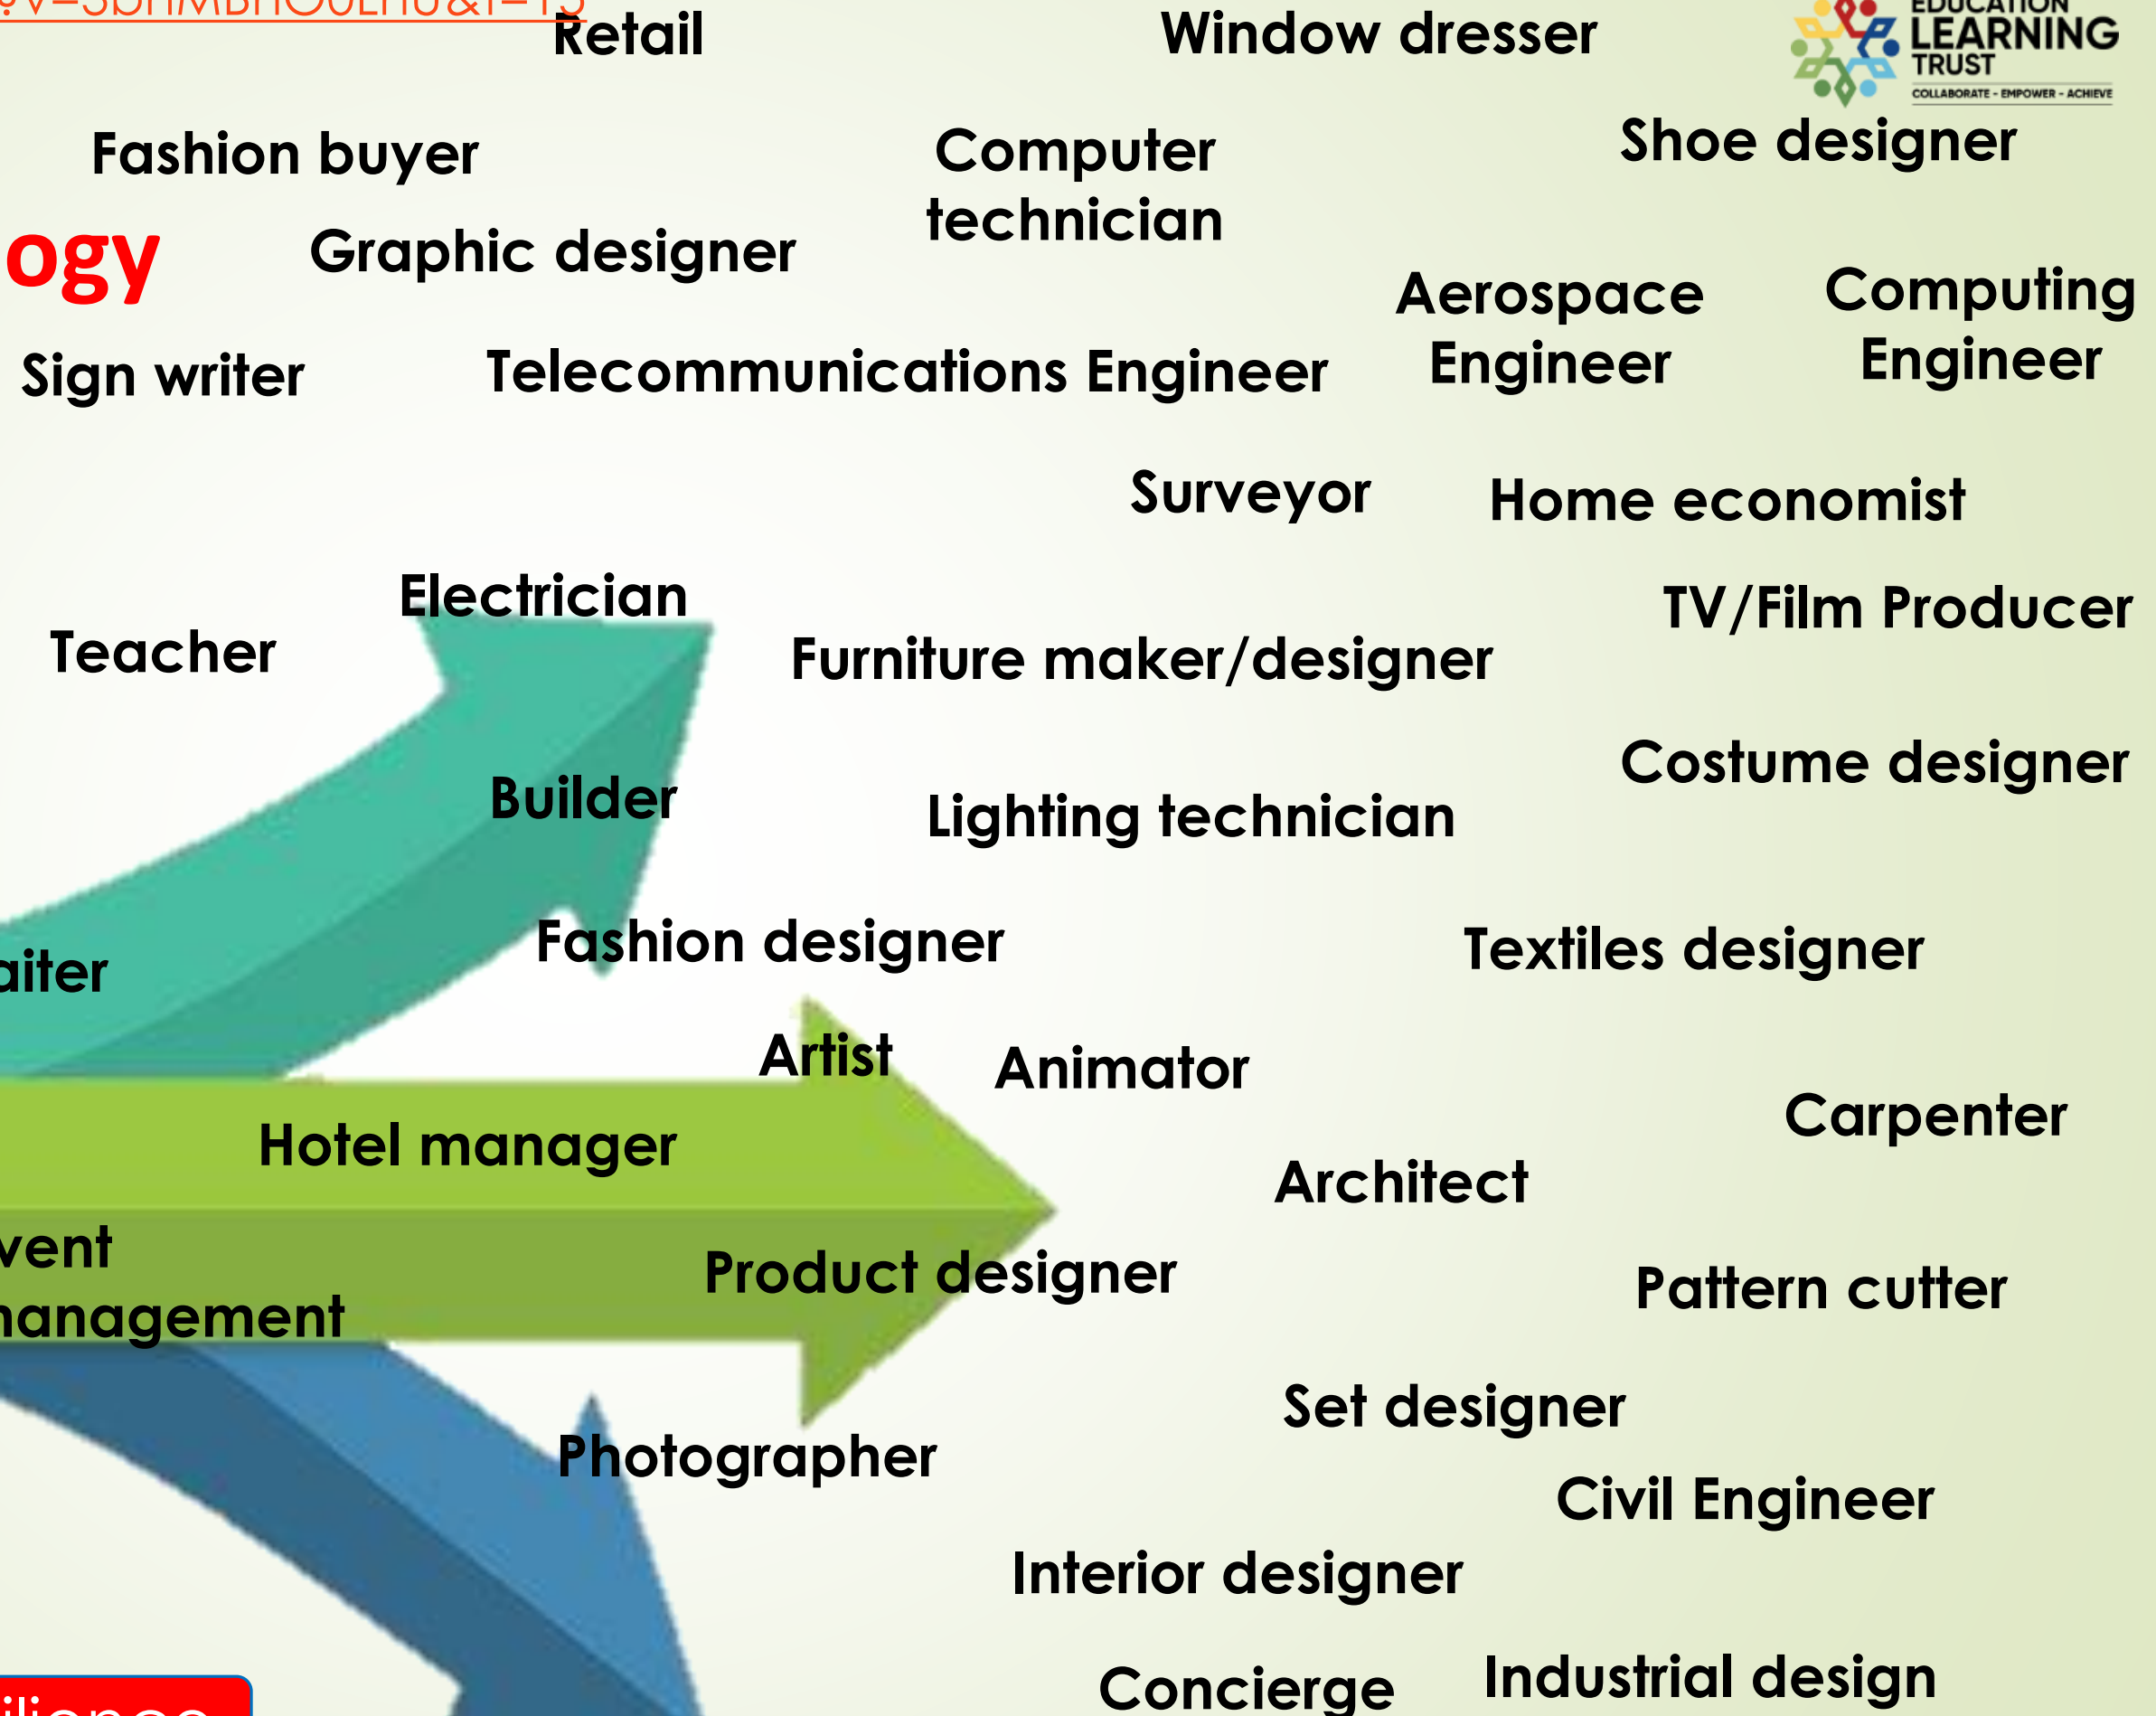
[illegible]v=3bHMBHOUEHU&t=15 Retail

Window dresser

EDUCATION LEARNING TRUST
COLLABORATE - EMPOWER - ACHIEVE

Fashion buyer

Computer technician

Shoe designer

ogy

Graphic designer

Aerospace Engineer

Computing Engineer

Sign writer

Telecommunications Engineer

Surveyor

Home economist

Electrician

TV/Film Producer

Teacher

Furniture maker/designer

Costume designer

Builder

Lighting technician

Fashion designer

Textiles designer

aiter

Artist

Animator

Carpenter

Hotel manager

Architect

vent management

Product designer

Pattern cutter

Set designer

Photographer

Civil Engineer

Interior designer

Concierge

Industrial design

ilience